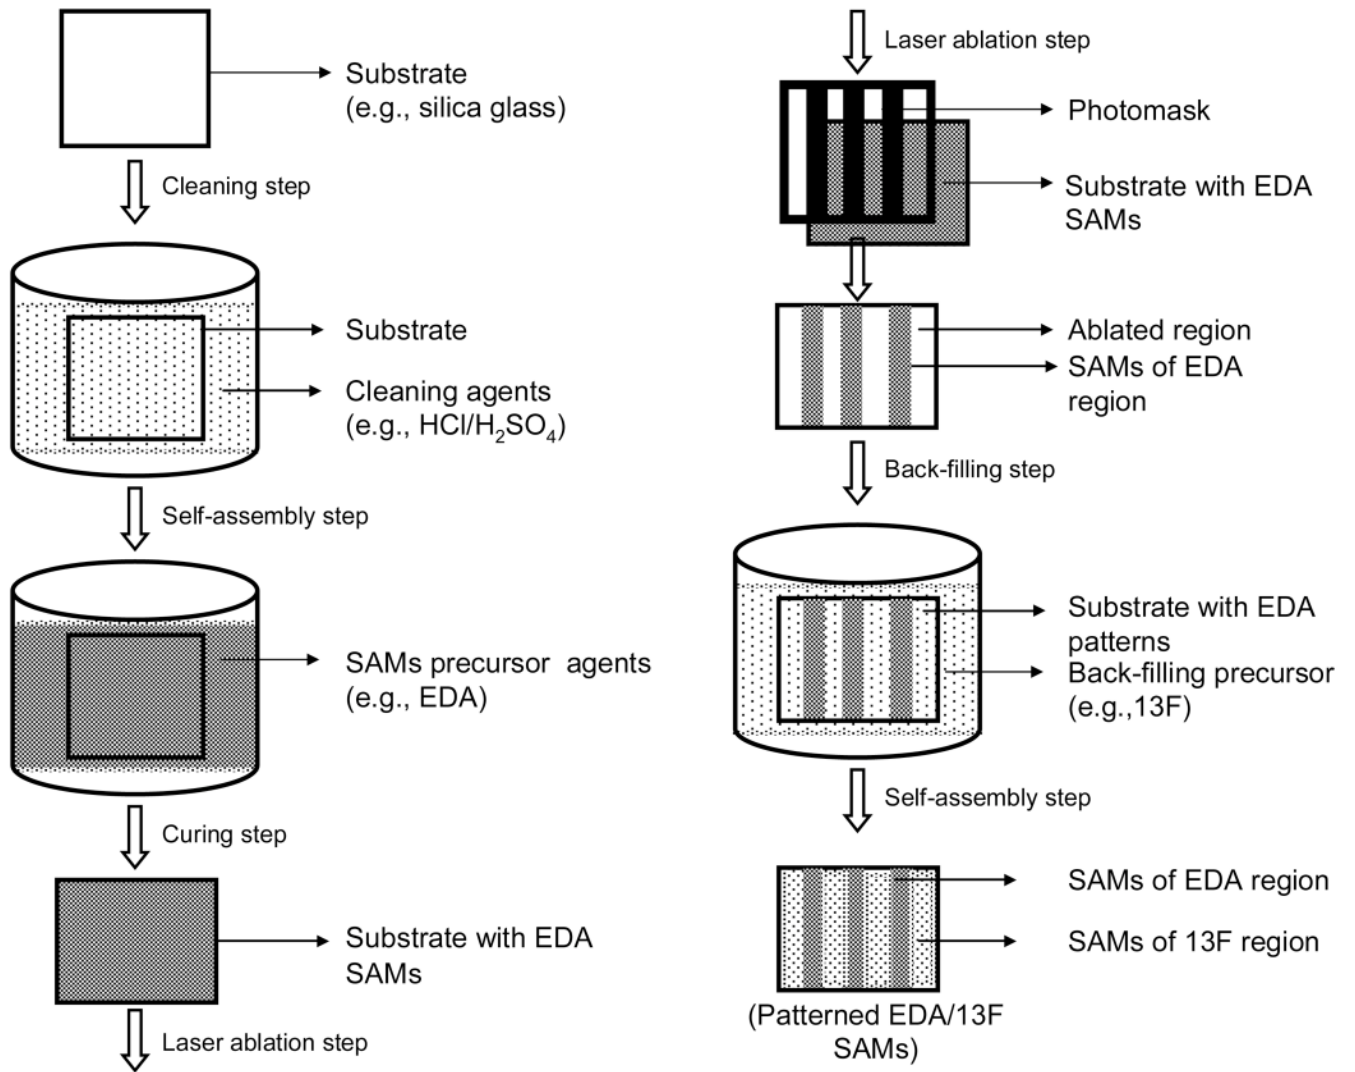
Substrate (e.g., silica glass)

Cleaning step

Substrate

Cleaning agents (e.g., HCl/$H_2SO_4$)

Self-assembly step

SAMs precursor agents (e.g., EDA)

Curing step

Substrate with EDA SAMs

Laser ablation step

Laser ablation step

Photomask

Substrate with EDA SAMs

Ablated region

SAMs of EDA region

Back-filling step

Substrate with EDA patterns

Back-filling precursor (e.g.,13F)

Self-assembly step

SAMs of EDA region

SAMs of 13F region

(Patterned EDA/13F SAMs)